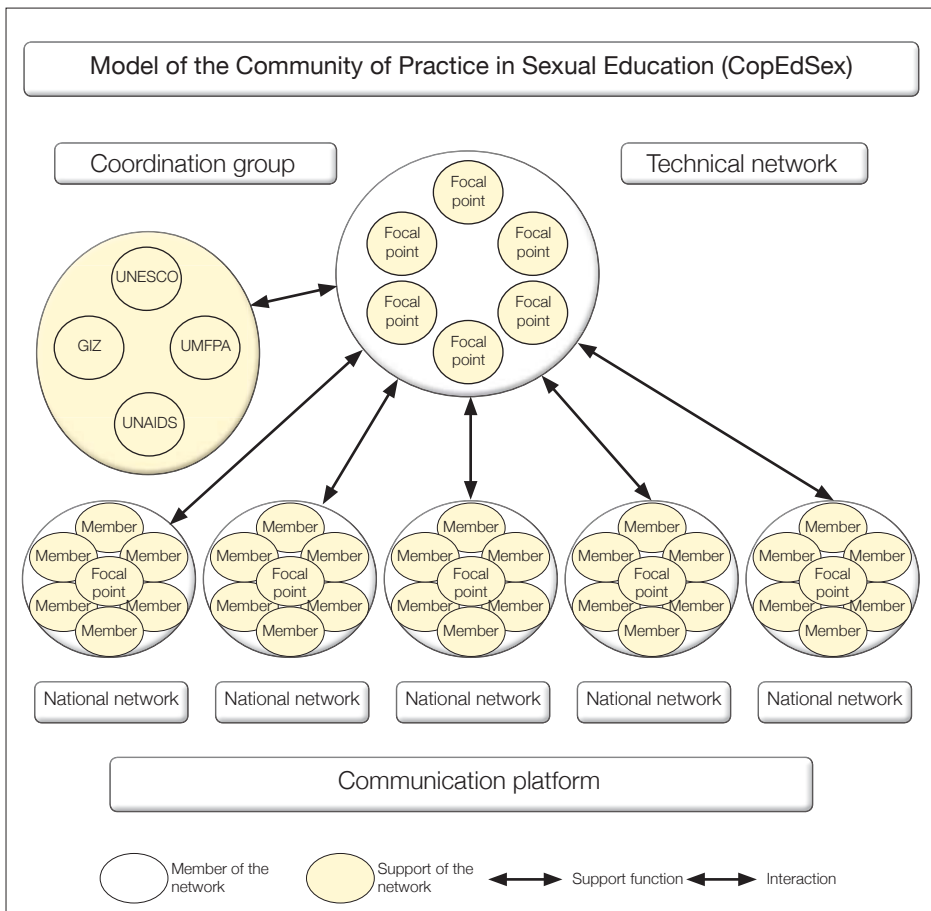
Model of the Community of Practice in Sexual Education (CopEdSex)

Coordination group

Technical network

UNESCO

GIZ

UMFPA

UNAIDS

Focal point

Focal point

Focal point

Focal point

Focal point

Focal point

Member
Member
Member
Focal point
Member
Member
Member

Member
Member
Member
Focal point
Member
Member
Member

Member
Member
Member
Focal point
Member
Member
Member

Member
Member
Member
Focal point
Member
Member
Member

Member
Member
Member
Focal point
Member
Member
Member

National network

National network

National network

National network

National network

Communication platform

Member of the network

Support of the network

Support function

Interaction